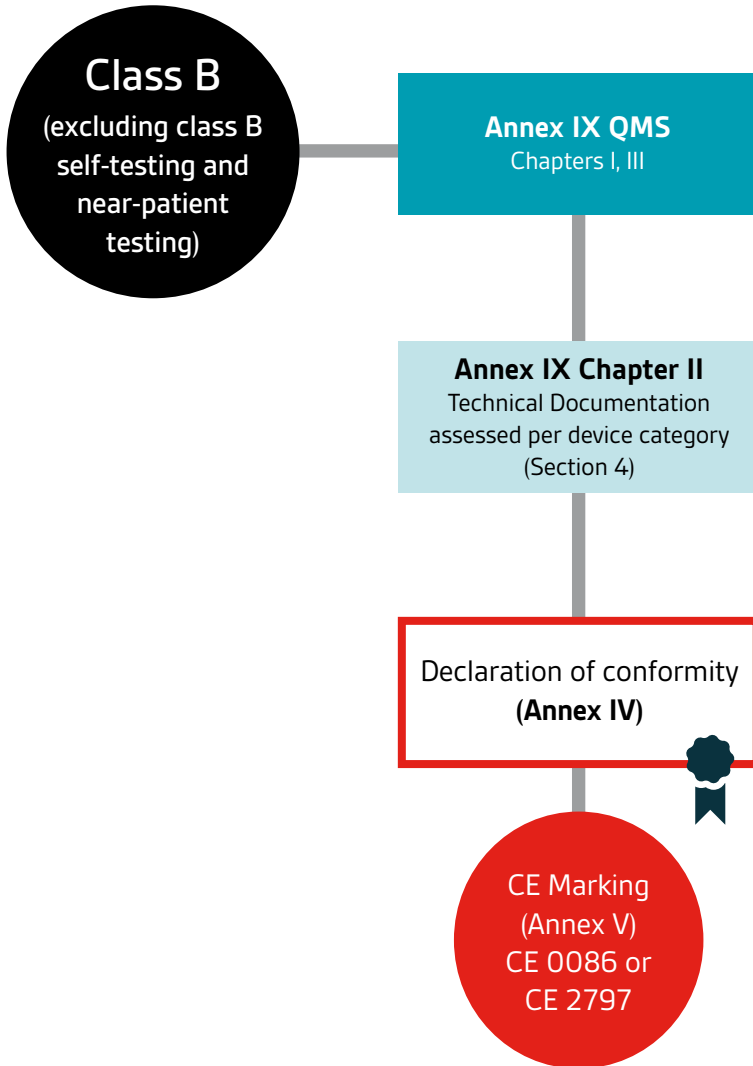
Class B
(excluding class B self-testing and near-patient testing)

Annex IX QMS
Chapters I, III

Annex IX Chapter II
Technical Documentation assessed per device category (Section 4)

Declaration of conformity
(Annex IV)

CE Marking
(Annex V)
CE 0086 or
CE 2797